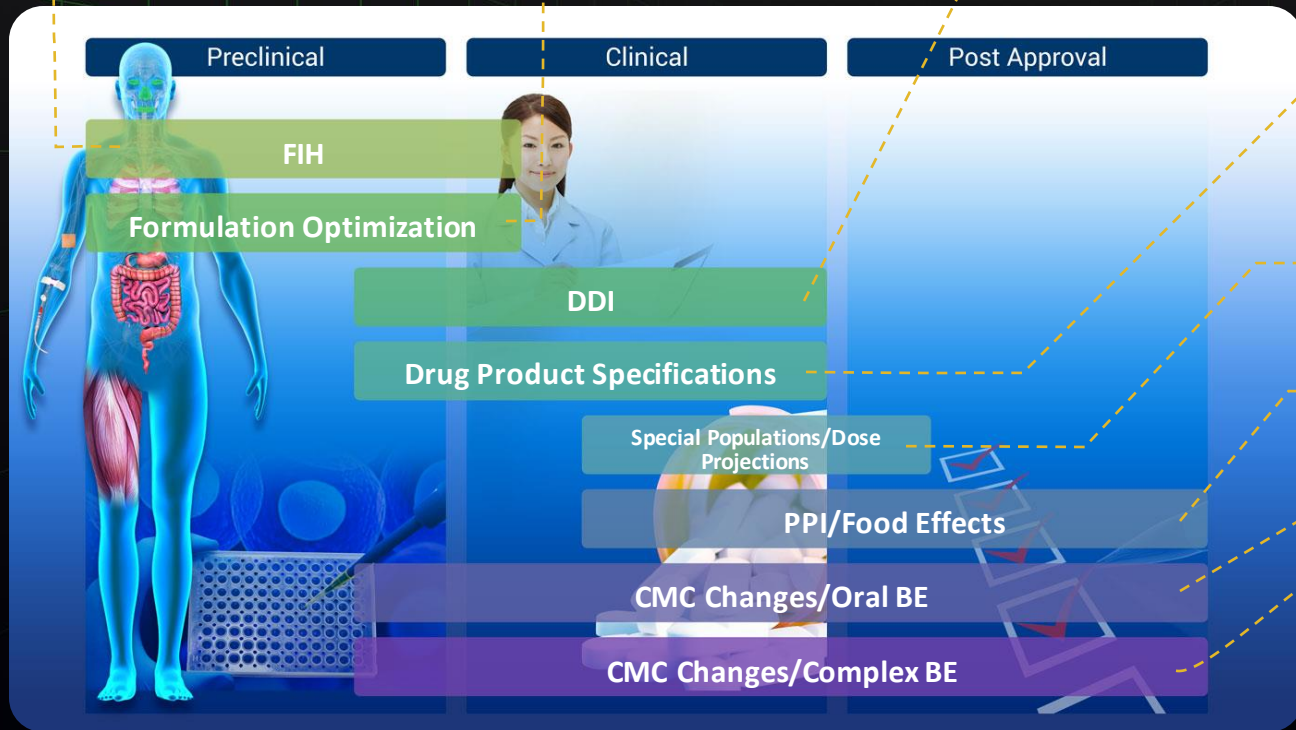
Preclinical

Clinical

Post Approval

FIH

Formulation Optimization

DDI

Drug Product Specifications

Special Populations/Dose Projections

PPI/Food Effects

CMC Changes/Oral BE

CMC Changes/Complex BE